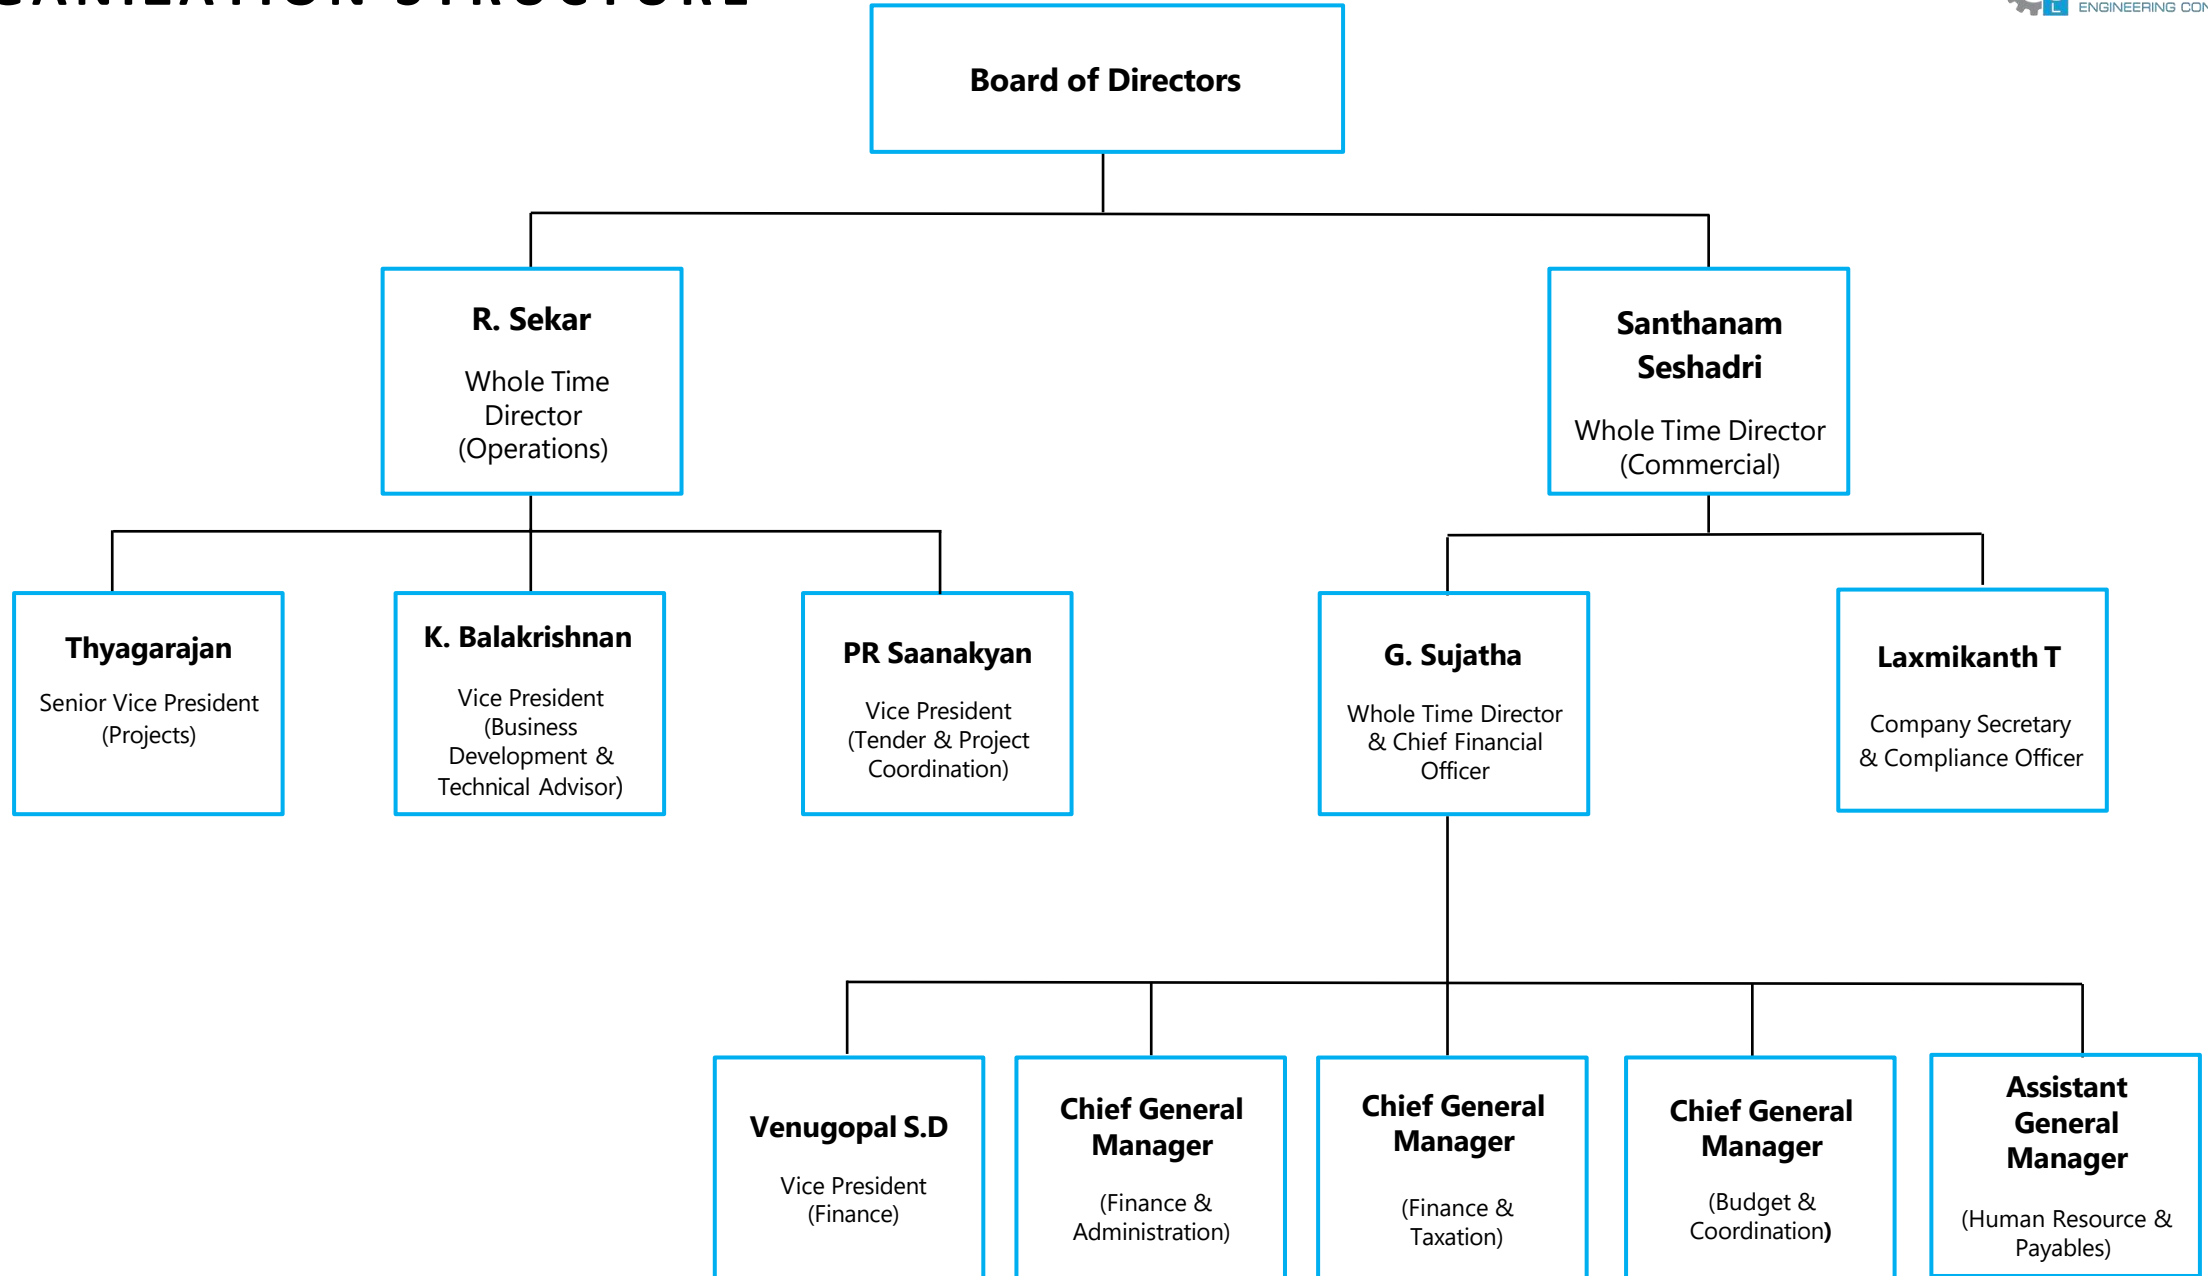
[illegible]

ENGINEERING CO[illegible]

Board of Directors

R. Sekar
Whole Time Director (Operations)

Santhanam Seshadri
Whole Time Director (Commercial)

Thyagarajan
Senior Vice President (Projects)

K. Balakrishnan
Vice President (Business Development & Technical Advisor)

PR Saanakyan
Vice President (Tender & Project Coordination)

G. Sujatha
Whole Time Director & Chief Financial Officer

Laxmikanth T
Company Secretary & Compliance Officer

Venugopal S.D
Vice President (Finance)

Chief General Manager
(Finance & Administration)

Chief General Manager
(Finance & Taxation)

Chief General Manager
(Budget & Coordination)

Assistant General Manager
(Human Resource & Payables)